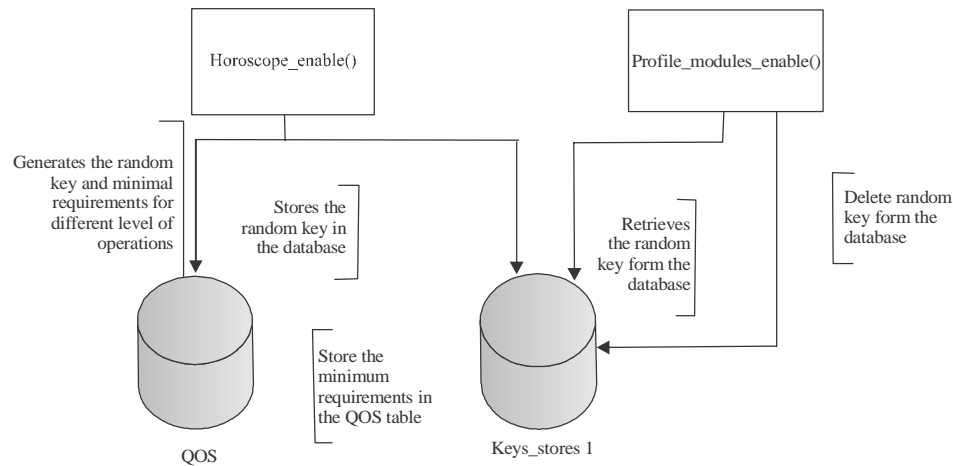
Horoscope_enable()

Profile_modules_enable()

Generates the random key and minimal requirements for different level of operations

Stores the random key in the database

Retrieves the random key form the database

Delete random key form the database

Store the minimum requirements in the QOS table

QOS

Keys_stores 1